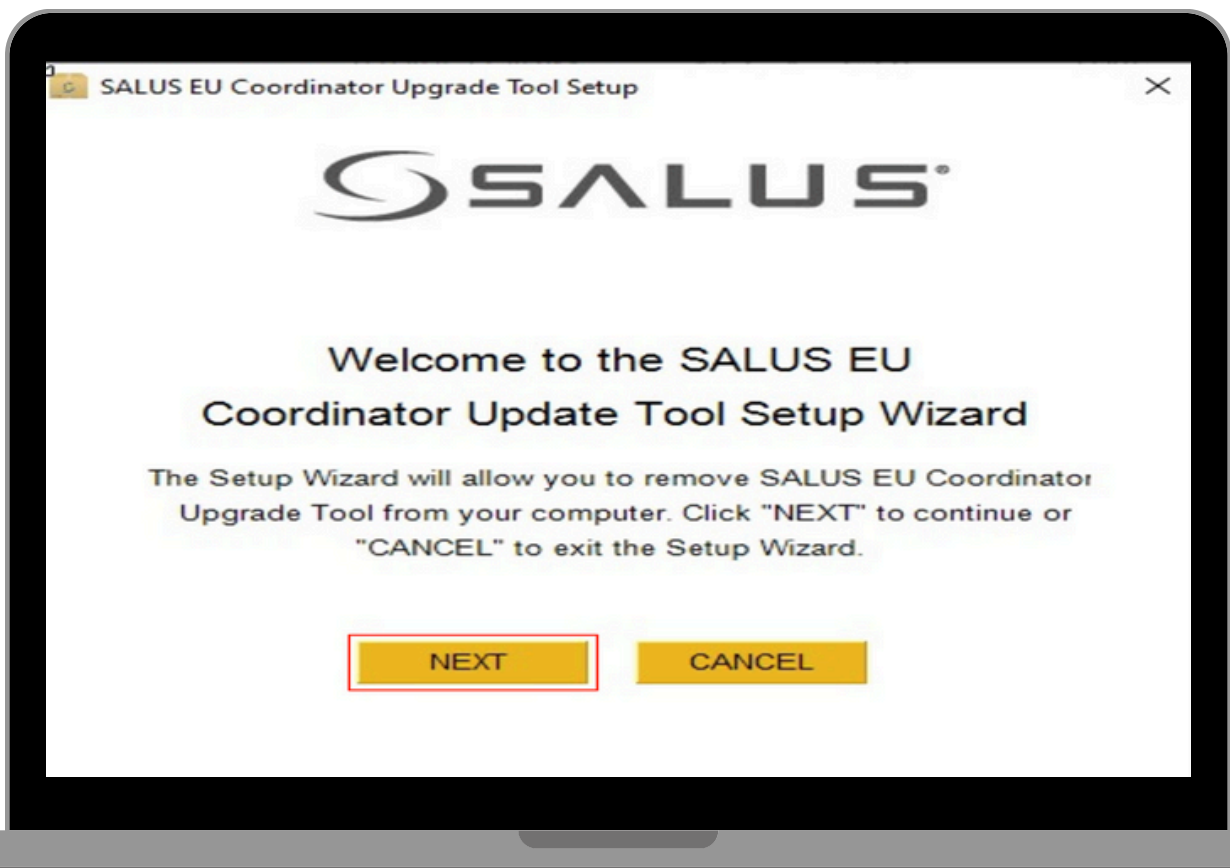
SALUS EU Coordinator Upgrade Tool Setup

×

SALUS

Welcome to the SALUS EU Coordinator Update Tool Setup Wizard

The Setup Wizard will allow you to remove SALUS EU Coordinator Upgrade Tool from your computer. Click "NEXT" to continue or "CANCEL" to exit the Setup Wizard.

NEXT

CANCEL